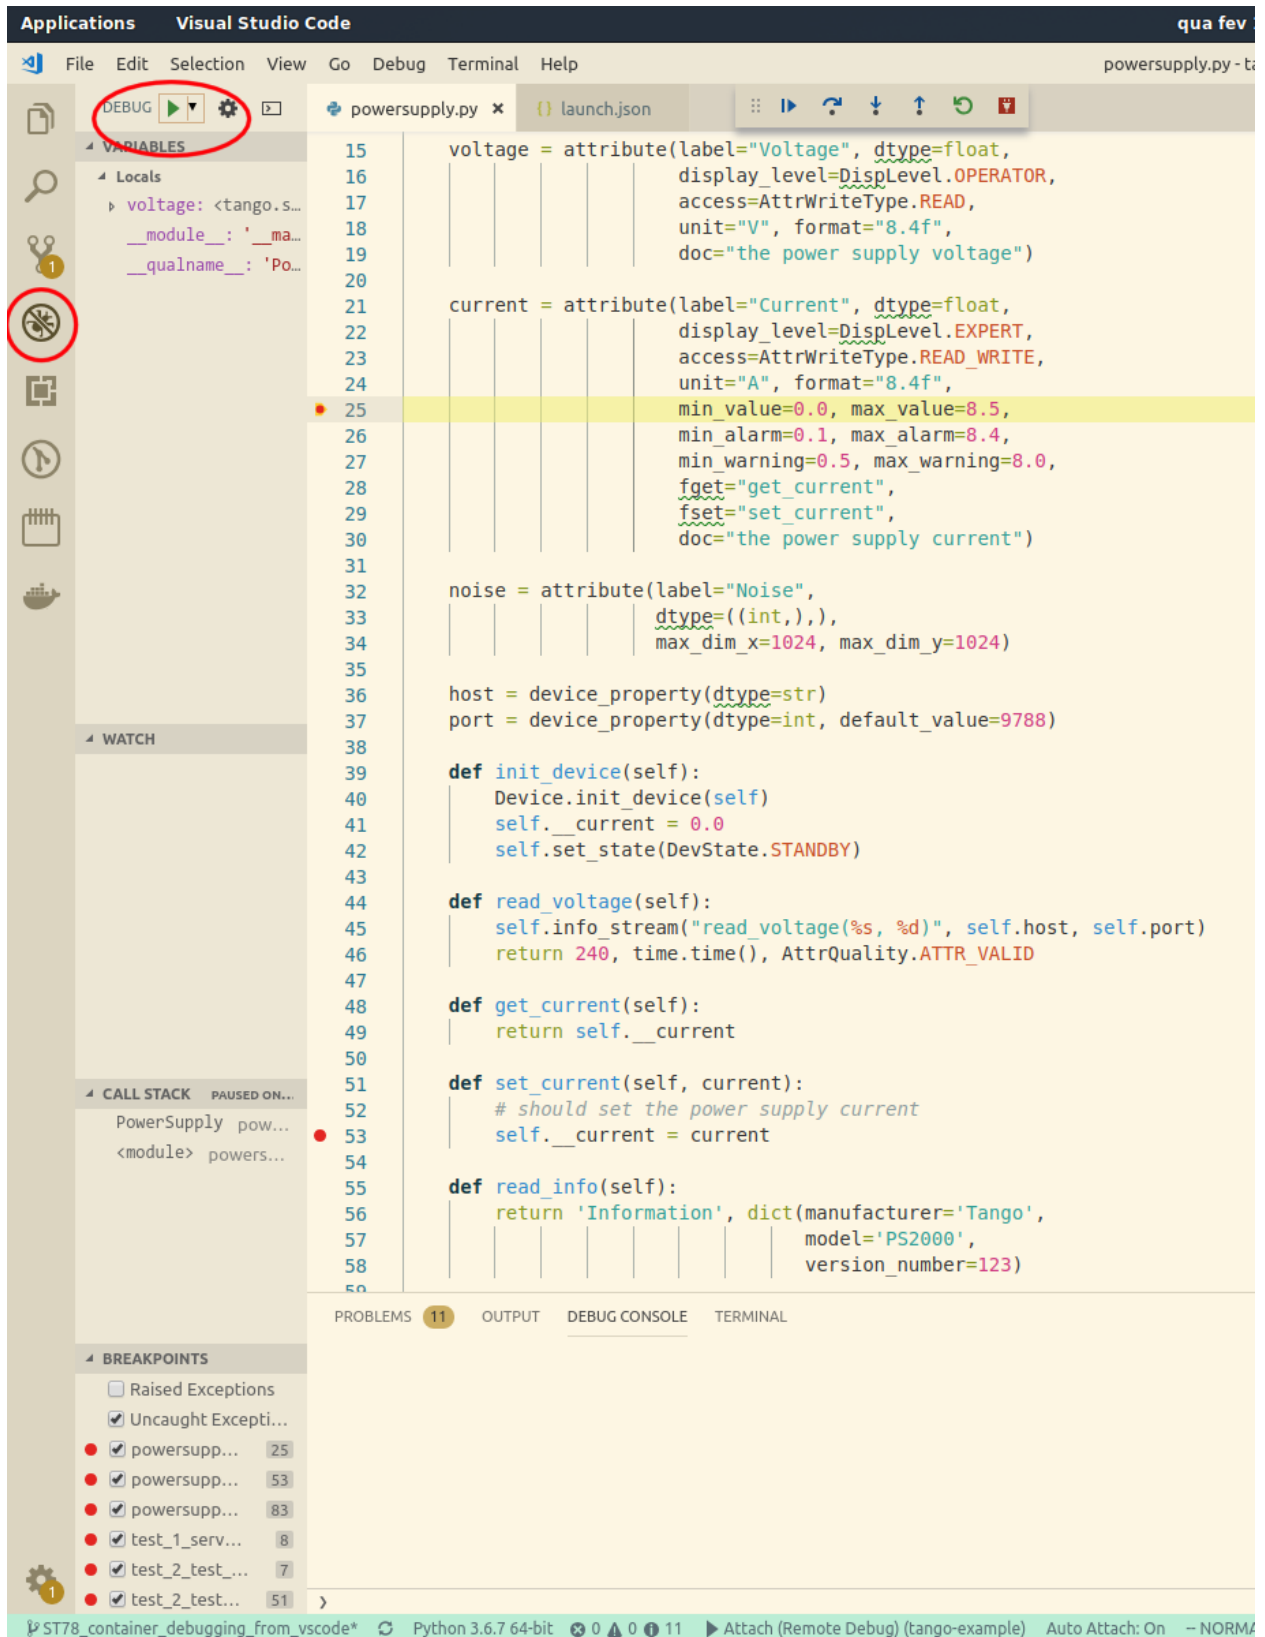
Applications Visual Studio Code qua fev

File Edit Selection View Go Debug Terminal Help powersupply.py - ta

DEBUG

powersupply.py × launch.json

VARIABLES
Locals
voltage: <tango.s...
__module__: '__ma...
__qualname__: 'Po...

WATCH

CALL STACK PAUSED ON...
PowerSupply pow...
<module> powers...

BREAKPOINTS
Raised Exceptions
Uncaught Excepti...
powersupp... 25
powersupp... 53
powersupp... 83
test_1_serv... 8
test_2_test_... 7
test_2_test... 51

1
1

15 voltage = attribute(label="Voltage", dtype=float,
16 display_level=DispLevel.OPERATOR,
17 access=AttrWriteType.READ,
18 unit="V", format="8.4f",
19 doc="the power supply voltage")
20
21 current = attribute(label="Current", dtype=float,
22 display_level=DispLevel.EXPERT,
23 access=AttrWriteType.READ_WRITE,
24 unit="A", format="8.4f",
25 min_value=0.0, max_value=8.5,
26 min_alarm=0.1, max_alarm=8.4,
27 min_warning=0.5, max_warning=8.0,
28 fget="get_current",
29 fset="set_current",
30 doc="the power supply current")
31
32 noise = attribute(label="Noise",
33 dtype=((int,),),
34 max_dim_x=1024, max_dim_y=1024)
35
36 host = device_property(dtype=str)
37 port = device_property(dtype=int, default_value=9788)
38
39 def init_device(self):
40 Device.init_device(self)
41 self.__current = 0.0
42 self.set_state(DevState.STANDBY)
43
44 def read_voltage(self):
45 self.info_stream("read_voltage(%s, %d)", self.host, self.port)
46 return 240, time.time(), AttrQuality.ATTR_VALID
47
48 def get_current(self):
49 return self.__current
50
51 def set_current(self, current):
52 # should set the power supply current
53 self.__current = current
54
55 def read_info(self):
56 return 'Information', dict(manufacturer='Tango',
57 model='PS2000',
58 version_number=123)
59

PROBLEMS 11 OUTPUT DEBUG CONSOLE TERMINAL

ST78_container_debugging_from_vscode* Python 3.6.7 64-bit 0 0 11 Attach (Remote Debug) (tango-example) Auto Attach: On -- NORMA